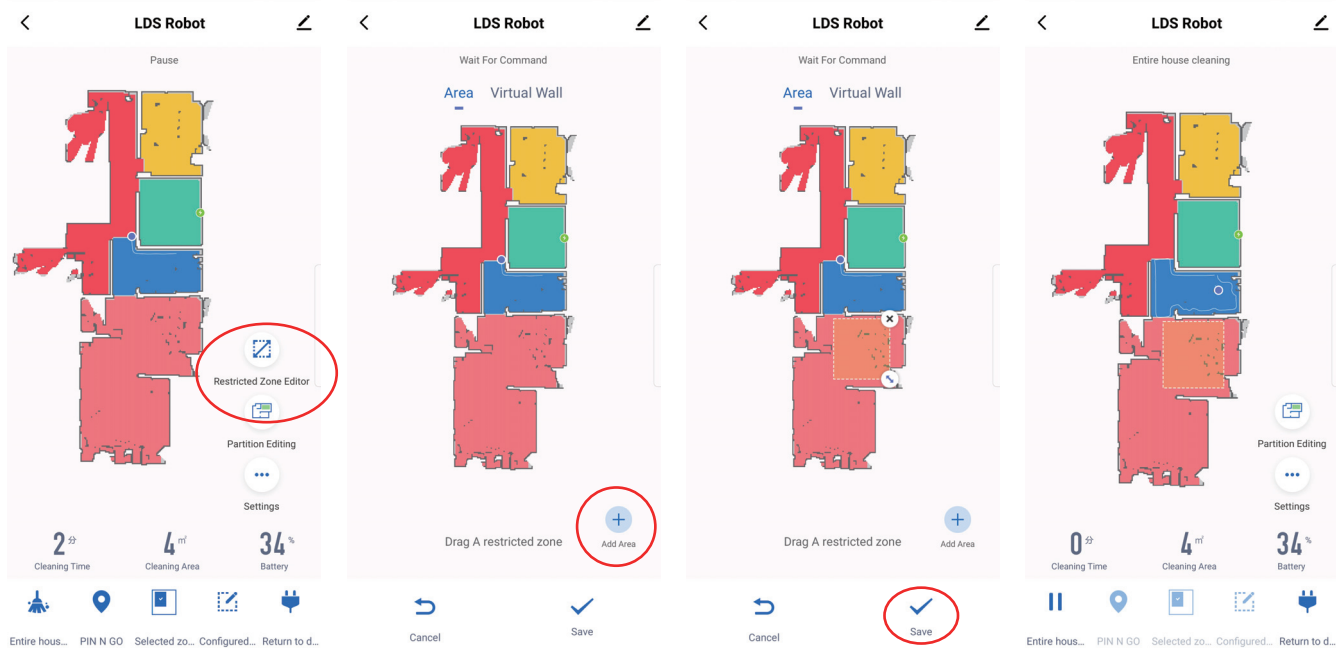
LDS Robot

Pause

Restricted Zone Editor

Partition Editing

Settings

2 分
Cleaning Time

4 ㎡
Cleaning Area

34 %
Battery

Entire hous... PIN N GO Selected zo... Configured... Return to d...

LDS Robot

Wait For Command

Area Virtual Wall

Drag A restricted zone

Add Area

Cancel Save

LDS Robot

Wait For Command

Area Virtual Wall

Drag A restricted zone

Add Area

Cancel Save

LDS Robot

Entire house cleaning

Partition Editing

Settings

0 分
Cleaning Time

4 ㎡
Cleaning Area

34 %
Battery

Entire hous... PIN N GO Selected zo... Configured... Return to d...